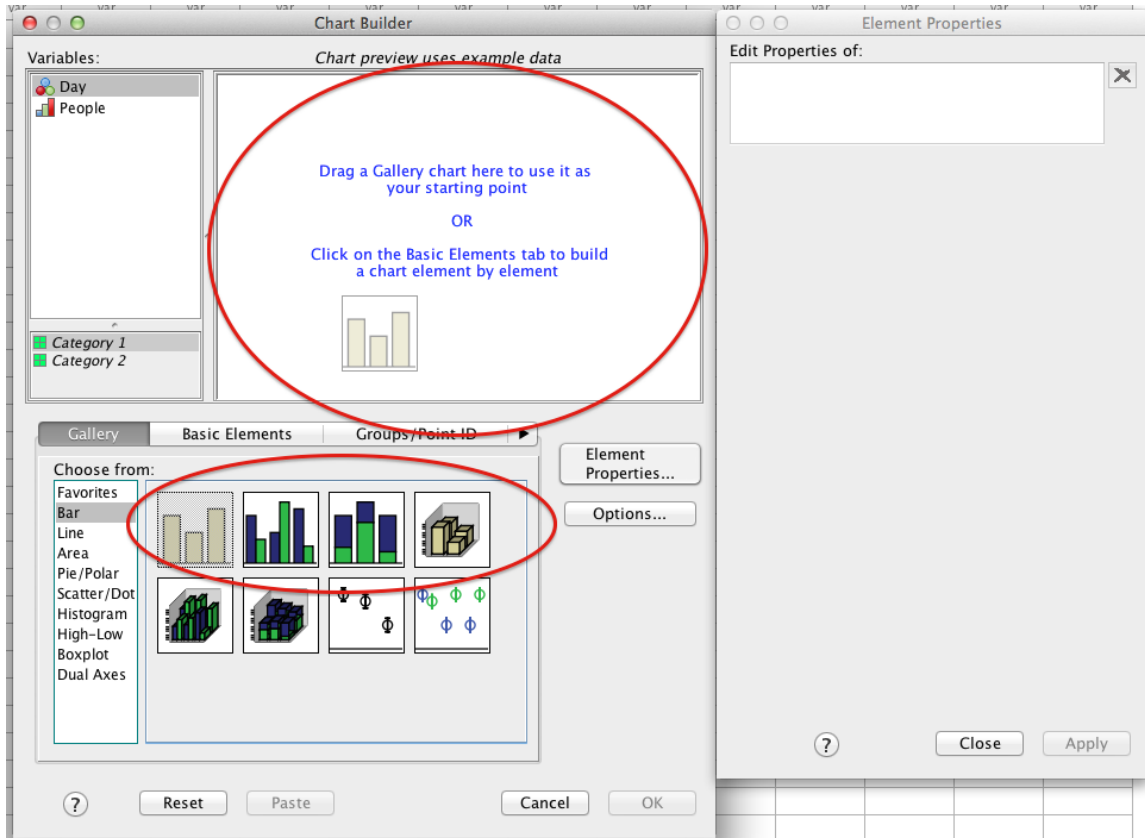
Chart Builder

Variables:

Chart preview uses example data

Day
People

Drag a Gallery chart here to use it as your starting point

OR

Click on the Basic Elements tab to build a chart element by element

Category 1
Category 2

Gallery | Basic Elements | Groups/Point ID

Element Properties...

Options...

Choose from:

Favorites
Bar
Line
Area
Pie/Polar
Scatter/Dot
Histogram
High-Low
Boxplot
Dual Axes

?
Reset
Paste
Cancel
OK

Element Properties

Edit Properties of:

?
Close
Apply